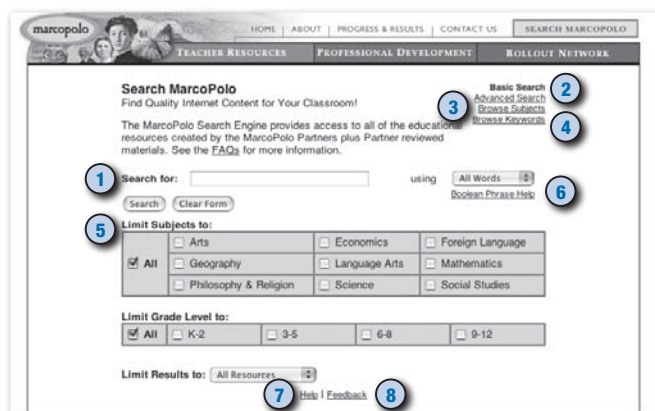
marcopolo

HOME | ABOUT | PROGRESS & RESULTS | CONTACT US | SEARCH MARCOPOLO

TEACHER RESOURCES | PROFESSIONAL DEVELOPMENT | ROLLOUT NETWORK

Search MarcoPolo
Find Quality Internet Content for Your Classroom!

Basic Search
Advanced Search
Browse Subjects
Browse Keywords

2
3
4

The MarcoPolo Search Engine provides access to all of the educational resources created by the MarcoPolo Partners plus Partner reviewed materials. See the FAQs for more information.

1
Search for: using All Words
Boolean Phrase Help
6

Search Clear Form

5
Limit Subjects to:

| All | Arts | Economics | Foreign Language |
|---|---|---|---|
| | Geography | Language Arts | Mathematics |
| | Philosophy & Religion | Science | Social Studies |

Limit Grade Level to:

| All | K-2 | 3-5 | 6-8 | 9-12 |
|---|---|---|---|---|

Limit Results to: All Resources

7 Help | Feedback 8